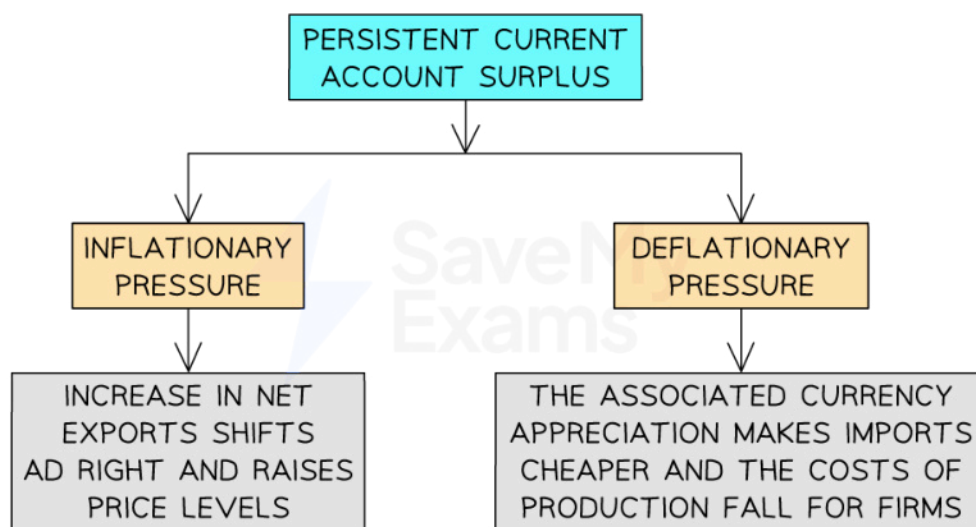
PERSISTENT CURRENT ACCOUNT SURPLUS

INFLATIONARY PRESSURE

DEFLATIONARY PRESSURE

INCREASE IN NET EXPORTS SHIFTS AD RIGHT AND RAISES PRICE LEVELS

THE ASSOCIATED CURRENCY APPRECIATION MAKES IMPORTS CHEAPER AND THE COSTS OF PRODUCTION FALL FOR FIRMS

Save My Exams